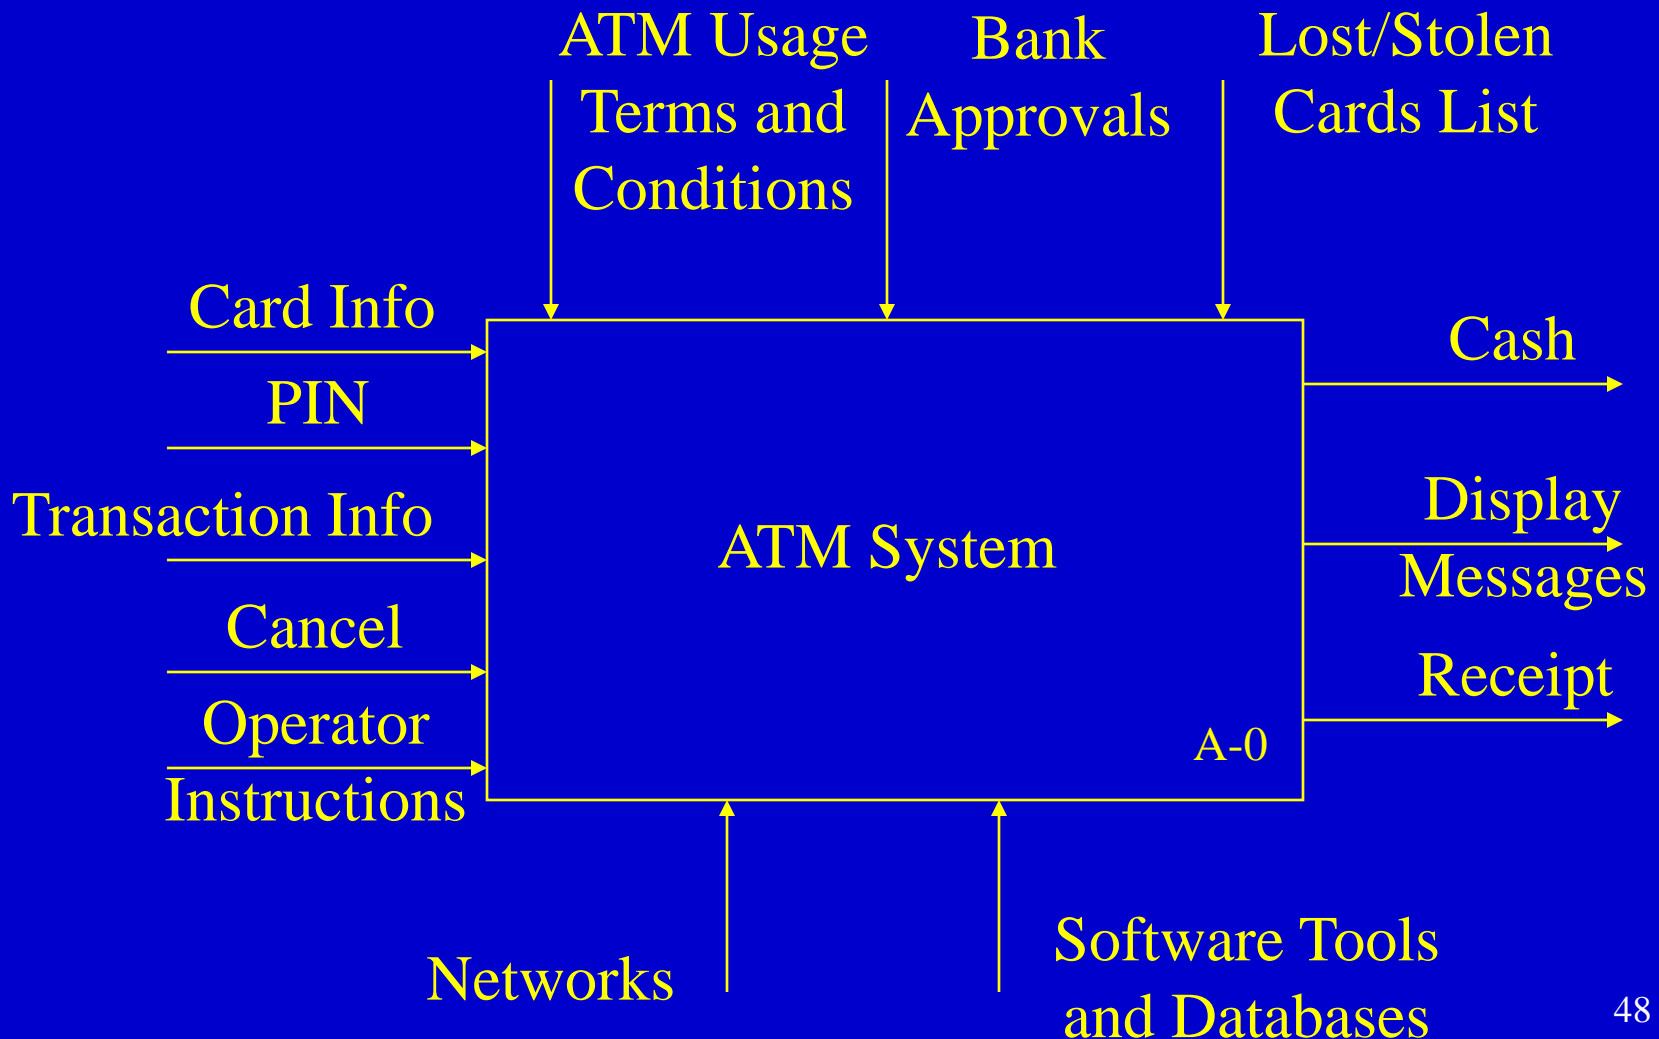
ATM Usage Terms and Conditions

Bank Approvals

Lost/Stolen Cards List

Card Info

PIN

Transaction Info

Cancel

Operator Instructions

ATM System

A-0

Cash

Display Messages

Receipt

Networks

Software Tools and Databases

48